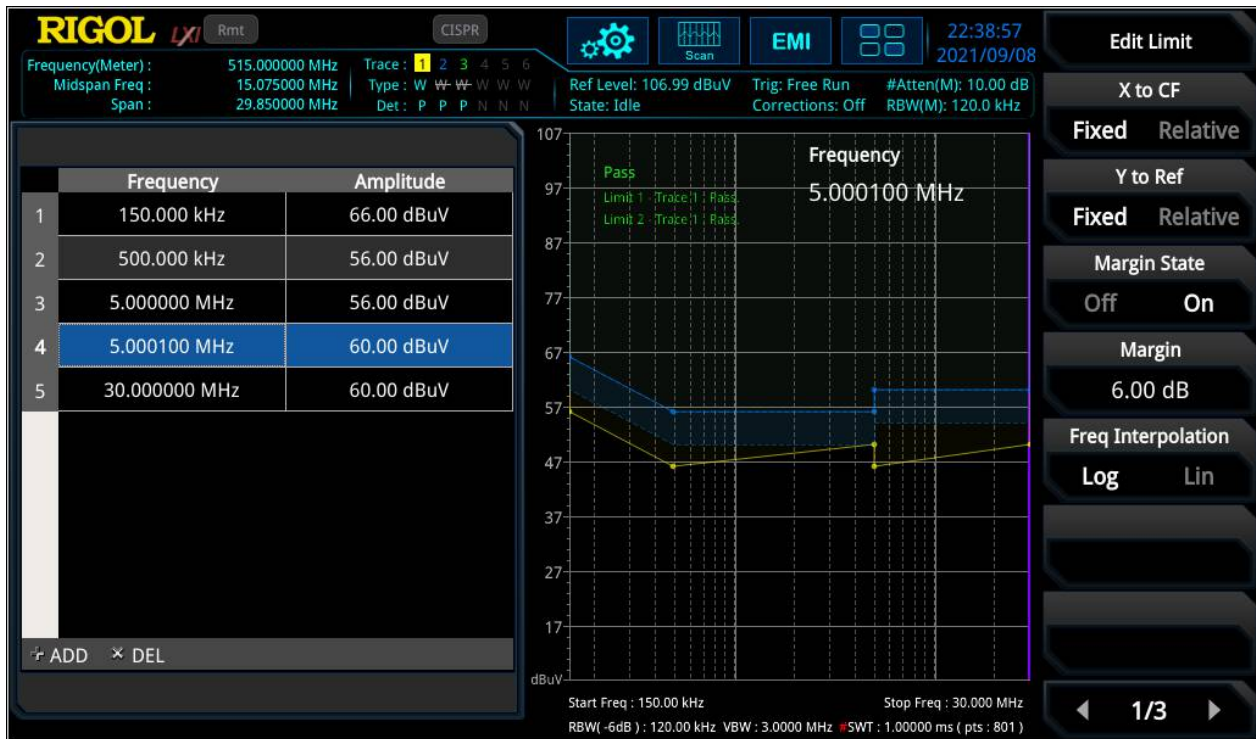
RIGOL LXI Rmt CISPR

Frequency(Meter) : 515.000000 MHz
Midspan Freq : 15.075000 MHz
Span : 29.850000 MHz

Trace : 1 2 3 4 5 6
Type : W W W W W W
Det : P P P N N N

Scan EMI

22:38:57
2021/09/08

Ref Level: 106.99 dBuV
State: Idle
Trig: Free Run
Corrections: Off
#Atten(M): 10.00 dB
RBW(M): 120.0 kHz

| | Frequency | Amplitude |
|---|---|---|
| 1 | 150.000 kHz | 66.00 dBuV |
| 2 | 500.000 kHz | 56.00 dBuV |
| 3 | 5.000000 MHz | 56.00 dBuV |
| 4 | 5.000100 MHz | 60.00 dBuV |
| 5 | 30.000000 MHz | 60.00 dBuV |

+ ADD × DEL

107
97
87
77
67
57
47
37
27
17
dBuV

Pass
Limit 1 : Trace 1 : Pass
Limit 2 : Trace 1 : Pass

Frequency
5.000100 MHz

Start Freq : 150.00 kHz
Stop Freq : 30.000 MHz
RBW( -6dB ) : 120.00 kHz VBW : 3.0000 MHz #SWT : 1.00000 ms ( pts : 801 )

Edit Limit
X to CF
Fixed Relative
Y to Ref
Fixed Relative
Margin State
Off On
Margin
6.00 dB
Freq Interpolation
Log Lin
1/3